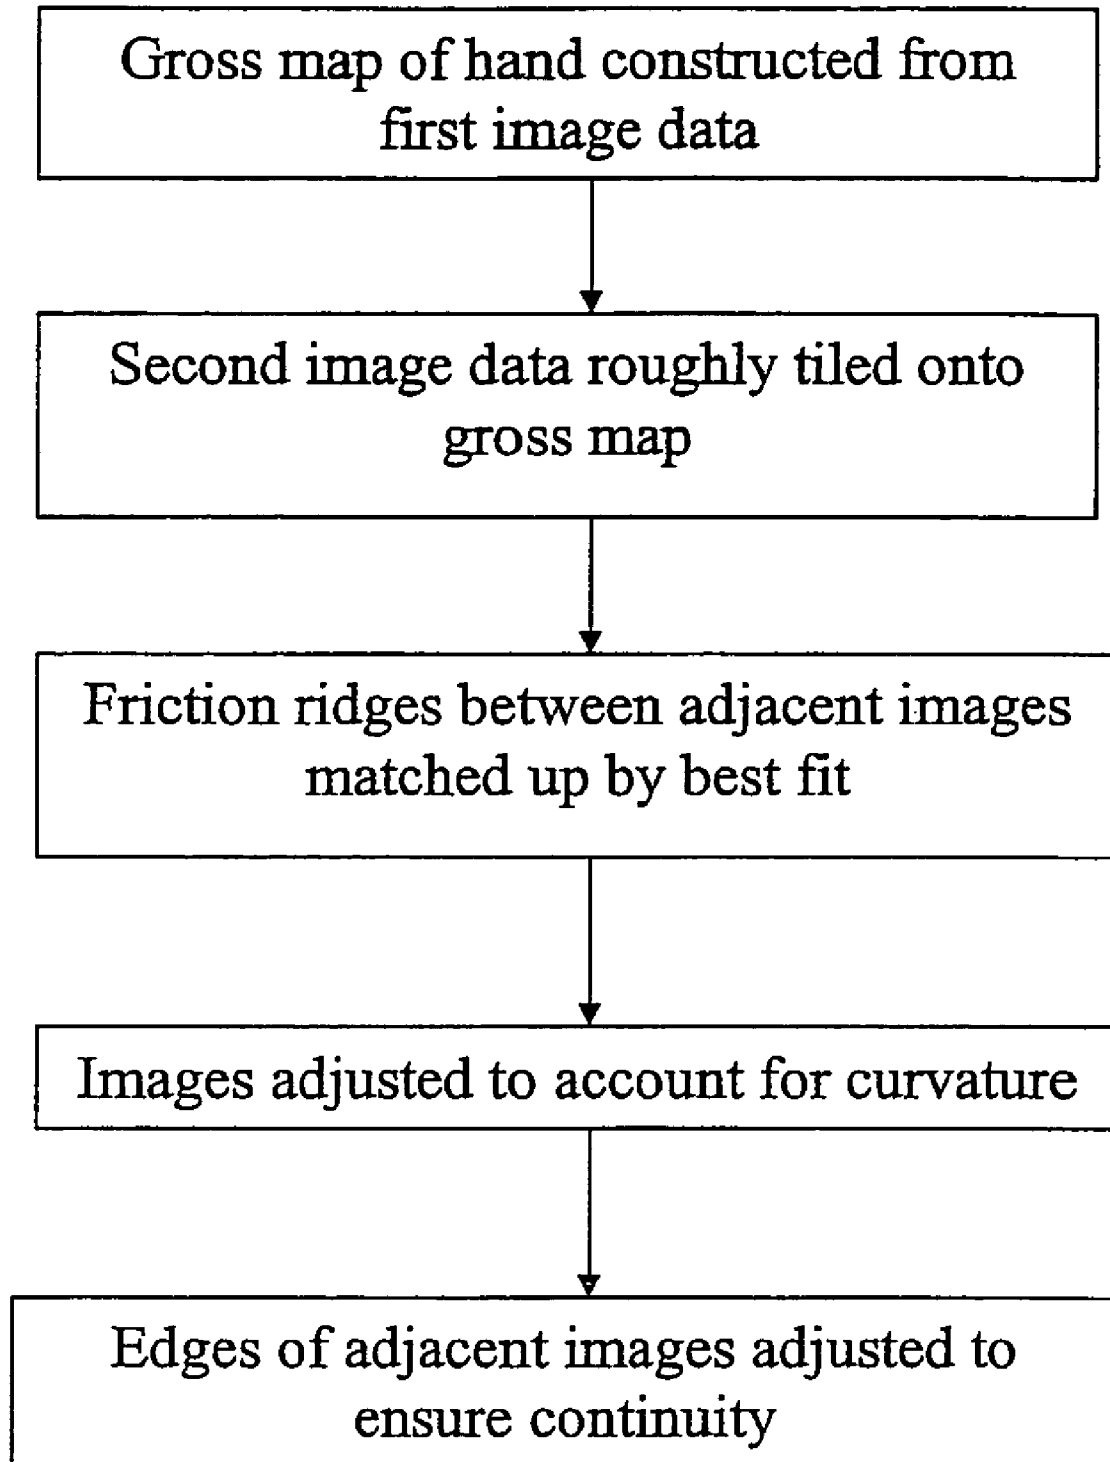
Gross map of hand constructed from first image data

Second image data roughly tiled onto gross map

Friction ridges between adjacent images matched up by best fit

Images adjusted to account for curvature

Edges of adjacent images adjusted to ensure continuity